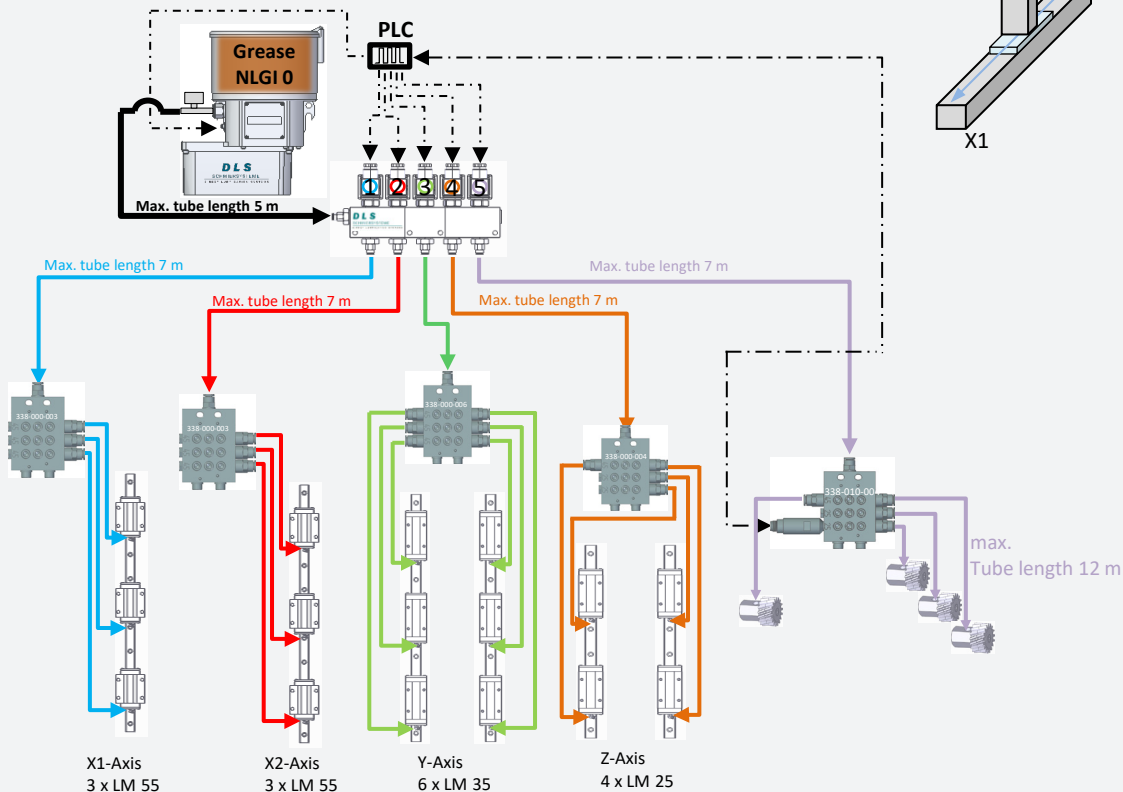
PLC

Grease NLGI 0

DLS

X1

1 2 3 4 5

Max. tube length 5 m

DLS

Max. tube length 7 m

Max. tube length 7 m

Max. tube length 7 m

Max. tube length 7 m

338-000-003

338-000-003

338-000-006

338-000-004

338-010-004

max. Tube length 12 m

X1-Axis
3 x LM 55

X2-Axis
3 x LM 55

Y-Axis
6 x LM 35

Z-Axis
4 x LM 25